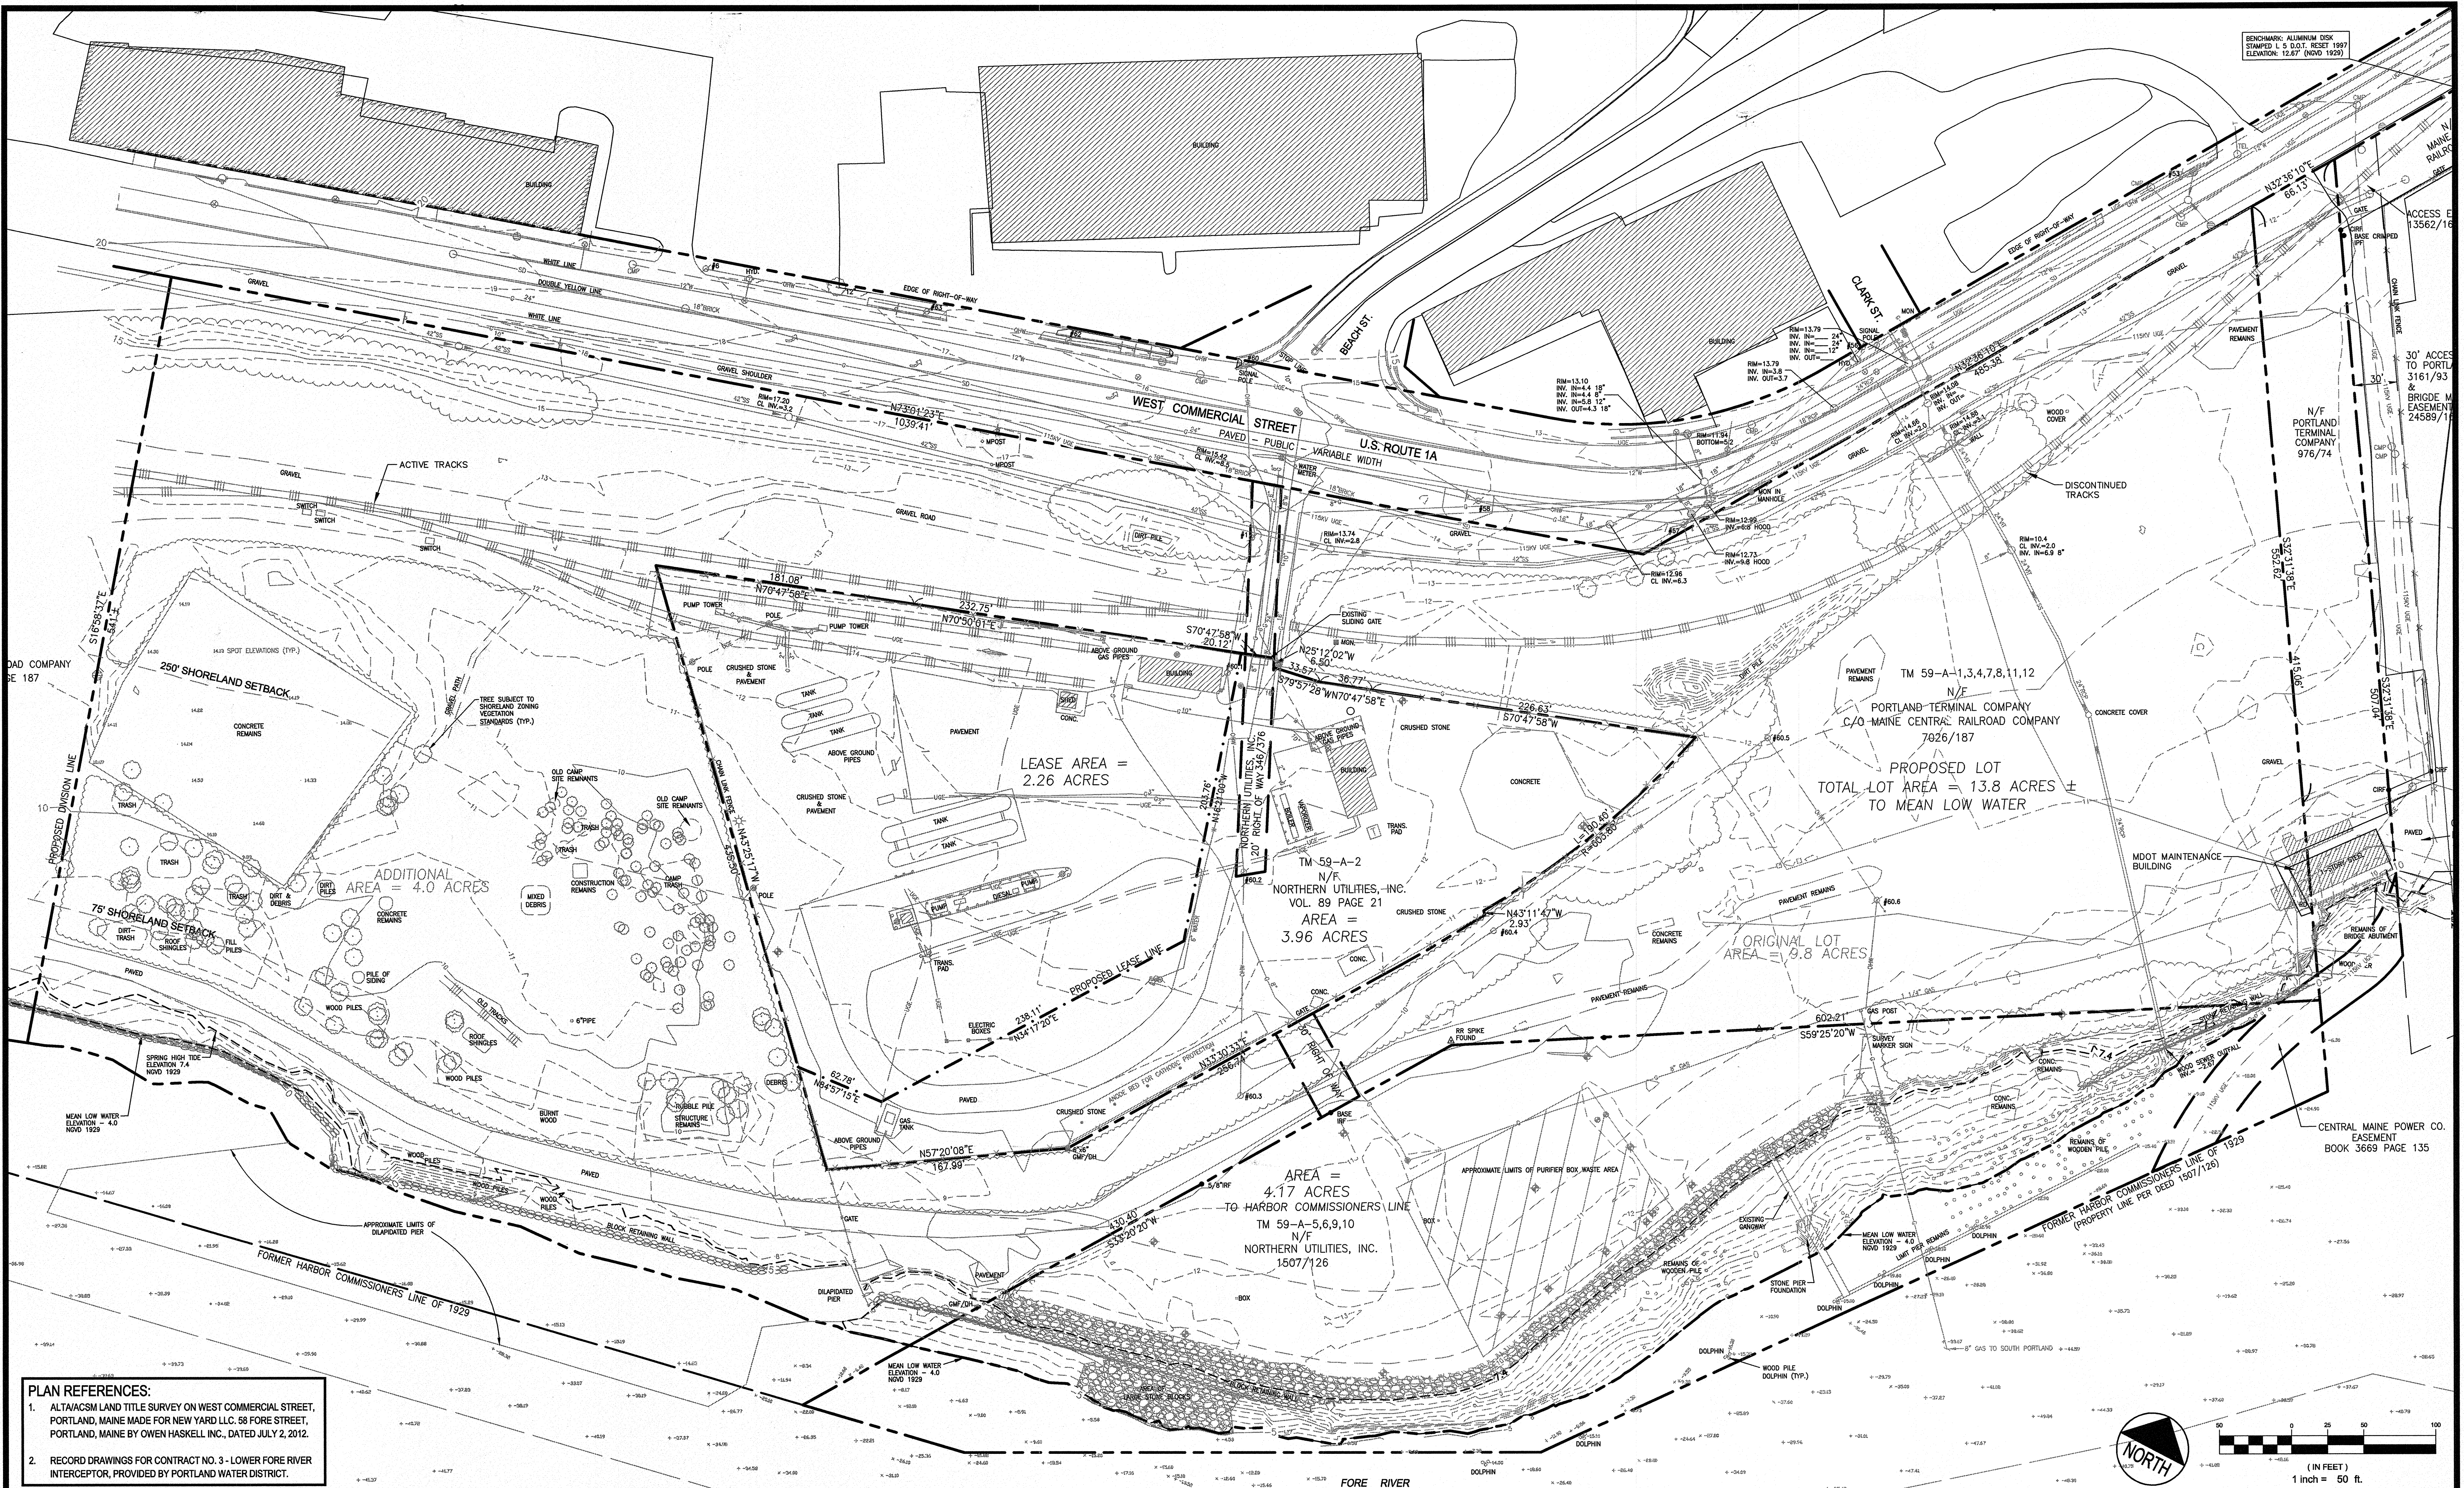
BENCHMARK: ALUMINUM DISK STAMPED L 5 D.O.T. RESET 1997 ELEVATION: 12.67' (NGVD 1929)

BUILDING

BUILDING

BUILDING

WEST COMMERCIAL STREET
PAVED - PUBLIC - VARIABLE WIDTH
U.S. ROUTE 1A

EDGE OF RIGHT-OF-WAY

BEACH ST.

CLARK ST.

N73°01'23"E
1039.41'

N32°36'10"E
66.13'

N32°36'10"E
485.38'

ACTIVE TRACKS

DISCONTINUED TRACKS

GRAVEL

GRAVEL ROAD

GRAVEL SHOULDER

WHITE LINE

DOUBLE YELLOW LINE

181.08'
N70°47'58"E

232.75'
N70°50'01"E

S70°47'58"W
20.12'

N25°12'02"W
6.50'

S79°57'28"W
33.57'

36.77'
N70°47'58"E

226.63'
S70°47'58"W

PUMP TOWER

POLE

CRUSHED STONE & PAVEMENT

ABOVE GROUND GAS PIPES

EXISTING SLIDING GATE

250' SHORELAND SETBACK

75' SHORELAND SETBACK

TREE SUBJECT TO SHORELAND ZONING VEGETATION STANDARDS (TYP.)

SPOT ELEVATIONS (TYP.)

CONCRETE REMAINS

PROPOSED DIVISION LINE

S16°58'37"E

LEASE AREA = 2.26 ACRES

ADDITIONAL AREA = 4.0 ACRES

OLD CAMP SITE REMNANTS

TRASH

DIRT & DEBRIS

DIRT PILES

MIXED DEBRIS

CONSTRUCTION REMAINS

CAMP TRASH

ROOF SHINGLES

FILL PILES

PILE OF SIDING

WOOD PILES

BURNT WOOD

RUBBLE PILE

STRUCTURE REMAINS

DEBRIS

TANK

ABOVE GROUND PIPES

PUMP

TRANS. PAD

ELECTRIC BOXES

N43°25'17"W

PROPOSED LEASE LINE

236.11'
N34°17'20"E

62.78'
N84°57'15"E

N57°20'08"E
167.99'

GAS TANK

TM 59-A-2
N/F
NORTHERN UTILITIES, INC.
VOL. 89 PAGE 21
AREA = 3.96 ACRES

120' RIGHT OF WAY 346/376
NORTHERN UTILITIES, INC.

N43°11'47"W
2.93'

TM 59-A-1,3,4,7,8,11,12
N/F
PORTLAND TERMINAL COMPANY
C/O MAINE CENTRAL RAILROAD COMPANY
7026/187

PROPOSED LOT
TOTAL LOT AREA = 13.8 ACRES ±
TO MEAN LOW WATER

ORIGINAL LOT
AREA = 9.8 ACRES

N/F
PORTLAND TERMINAL COMPANY
976/74

ACCESS E
13562/16

30' ACCESS TO PORTLA
3161/93
&
BRIDGE M EASEMENT
24589/16

MAINE RAILRO

S32°31'38"E
552.62'

415.06'

507.04'

MDOT MAINTENANCE BUILDING

REMAINS OF BRIDGE ABUTMENT

PAVEMENT REMAINS

CONCRETE

CONCRETE COVER

WOOD COVER

MON IN MANHOLE

602.21'
S59°25'20"W

GAS POST

SURVEY MARKER SIGN

RR SPIKE FOUND

N43°30'13"E
286.7'

ANODE BED FOR CATHODIC PROTECTION

20' RIGHT OF WAY

BASE REF.

AREA = 4.17 ACRES
TO HARBOR COMMISSIONERS LINE
TM 59-A-5,6,9,10
N/F
NORTHERN UTILITIES, INC.
1507/126

APPROXIMATE LIMITS OF PURIFIER BOX WASTE AREA

430.40'
S33°20'20"W

CENTRAL MAINE POWER CO. EASEMENT
BOOK 3669 PAGE 135

FORMER HARBOR COMMISSIONERS LINE OF 1929 (PROPERTY LINE PER DEED 1507/126)

FORMER HARBOR COMMISSIONERS LINE OF 1929

SPRING HIGH TIDE ELEVATION 7.4 NGVD 1929

MEAN LOW WATER ELEVATION = 4.0 NGVD 1929

APPROXIMATE LIMITS OF DILAPIDATED PIER

DILAPIDATED PIER

BLOCK RETAINING WALL

EXISTING GANGWAY

REMAINS OF WOODEN PILES

STONE PIER FOUNDATION

DOLPHIN

WOOD PILE DOLPHIN (TYP.)

8" GAS TO SOUTH PORTLAND

WOOD SEWER OUTFALL

FORE RIVER

PLAN REFERENCES:
1. ALTA/ACSM LAND TITLE SURVEY ON WEST COMMERCIAL STREET, PORTLAND, MAINE MADE FOR NEW YARD LLC. 58 FORE STREET, PORTLAND, MAINE BY OWEN HASKELL INC., DATED JULY 2, 2012.
2. RECORD DRAWINGS FOR CONTRACT NO. 3 - LOWER FORE RIVER INTERCEPTOR, PROVIDED BY PORTLAND WATER DISTRICT.

NORTH

50 0 25 50 100
(IN FEET)
1 inch = 50 ft.